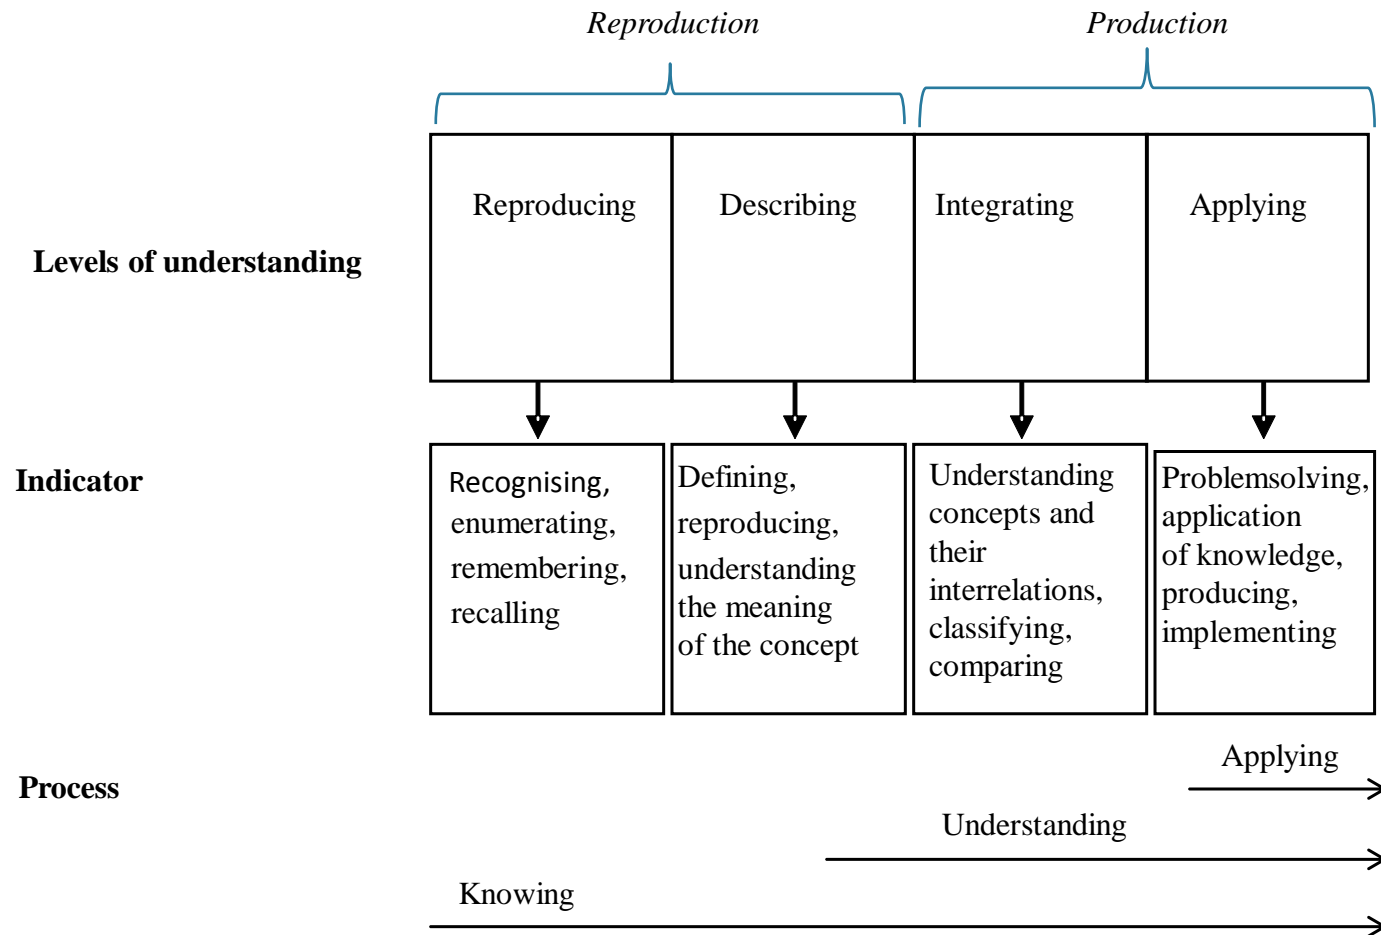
Reproduction

Production

Levels of understanding

Reproducing

Describing

Integrating

Applying

Indicator

Recognising, enumerating, remembering, recalling

Defining, reproducing, understanding the meaning of the concept

Understanding concepts and their interrelations, classifying, comparing

Problemsolving, application of knowledge, producing, implementing

Process

Applying

Understanding

Knowing